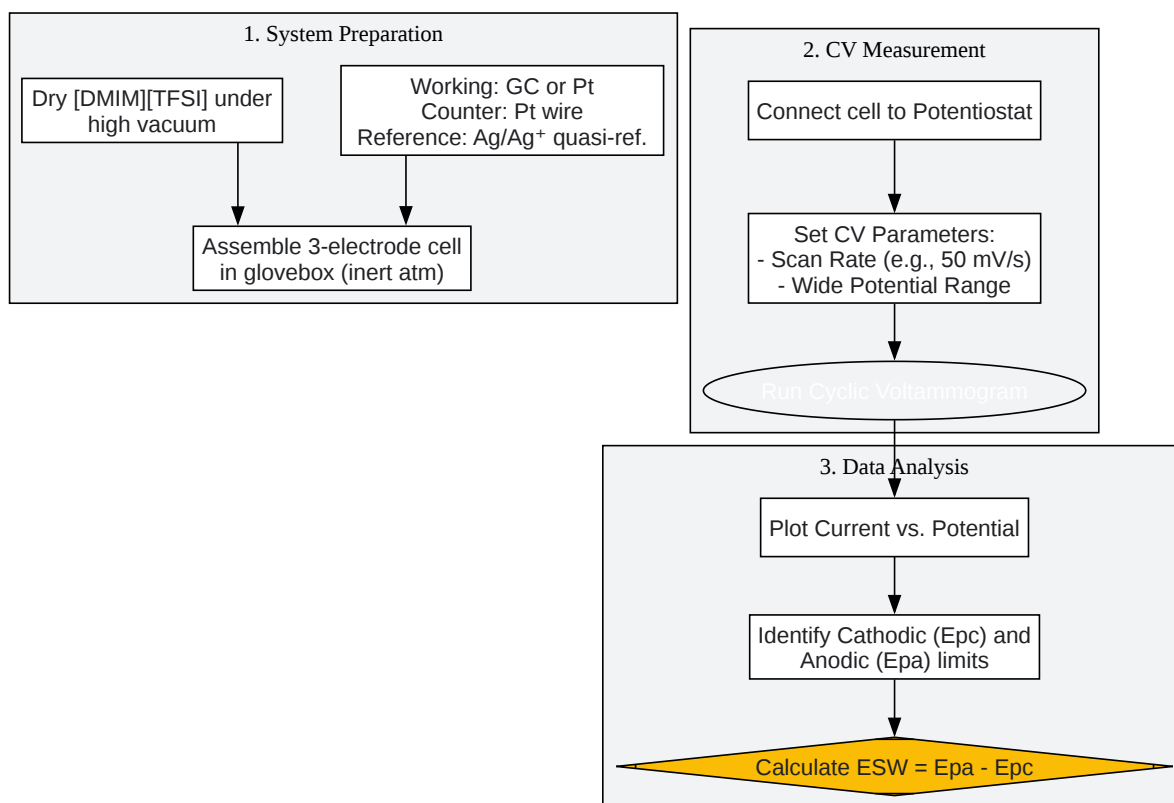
1. System Preparation

Dry [DMIM][TFSI] under high vacuum

Working: GC or Pt
Counter: Pt wire
Reference: Ag/Ag⁺ quasi-ref.

Assemble 3-electrode cell in glovebox (inert atm)

2. CV Measurement

Connect cell to Potentiostat

Set CV Parameters:
- Scan Rate (e.g., 50 mV/s)
- Wide Potential Range

Run Cyclic Voltammogram

3. Data Analysis

Plot Current vs. Potential

Identify Cathodic (Epc) and Anodic (Epa) limits

Calculate ESW = Epa - Epc